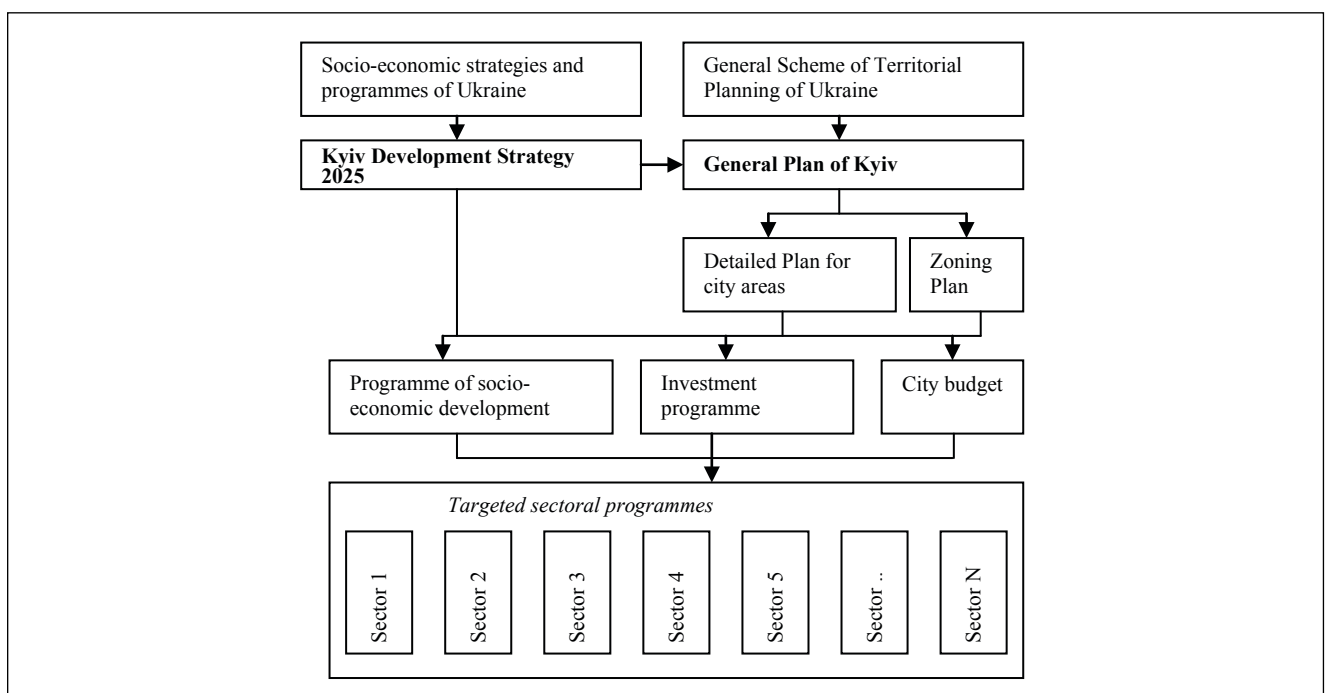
Socio-economic strategies and programmes of Ukraine

General Scheme of Territorial Planning of Ukraine

**Kyiv Development Strategy 2025**

**General Plan of Kyiv**

Detailed Plan for city areas

Zoning Plan

Programme of socio-economic development

Investment programme

City budget

*Targeted sectoral programmes*

Sector 1

Sector 2

Sector 3

Sector 4

Sector 5

Sector ..

Sector N